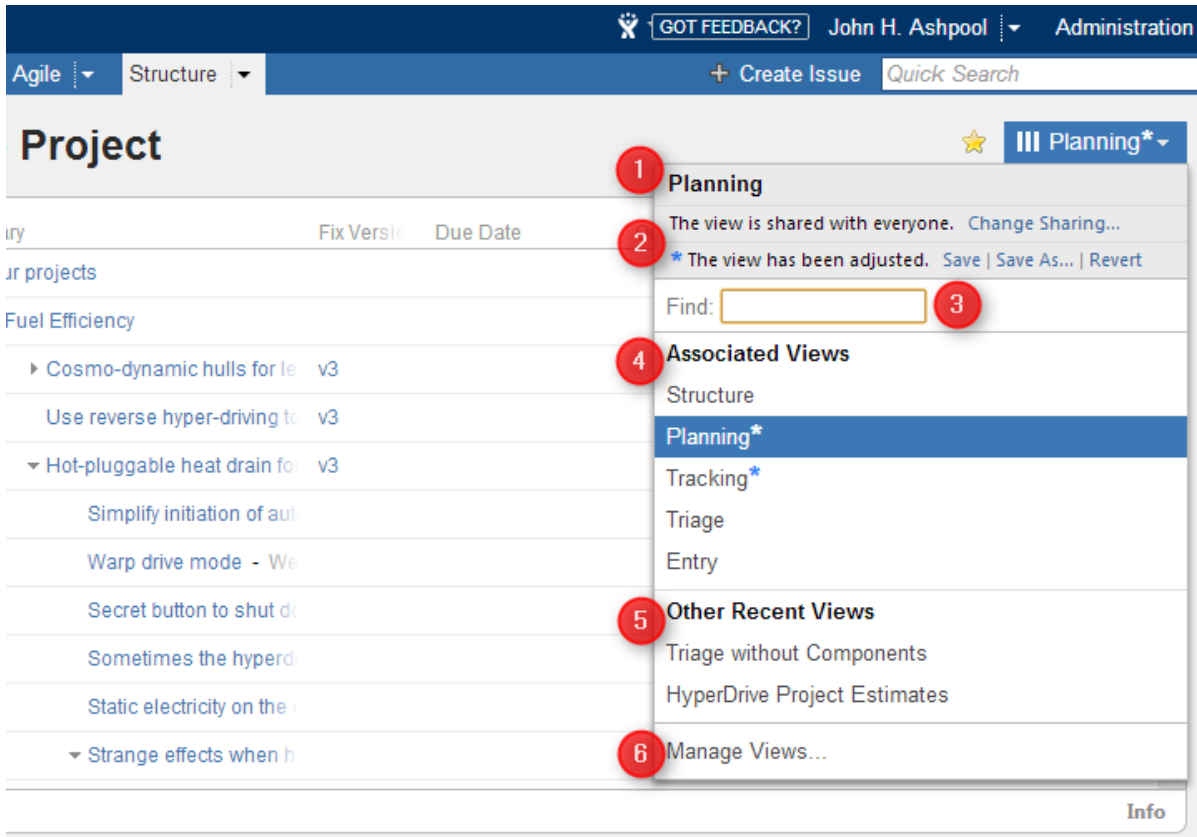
GOT FEEDBACK? John H. Ashpool Administration

Agile Structure + Create Issue Quick Search

Project

Planning*

1 Planning

The view is shared with everyone. Change Sharing...

2 * The view has been adjusted. Save | Save As... | Revert

Find: 3

4 Associated Views

Structure

Planning*

Tracking*

Triage

Entry

5 Other Recent Views

Triage without Components

HyperDrive Project Estimates

6 Manage Views...

ary Fix Versio Due Date

ır projects

Fuel Efficiency

Cosmo-dynamic hulls for le v3

Use reverse hyper-driving to v3

Hot-pluggable heat drain fo v3

Simplify initiation of aut

Warp drive mode - We

Secret button to shut do

Sometimes the hyperdı

Static electricity on the

Strange effects when h

Info